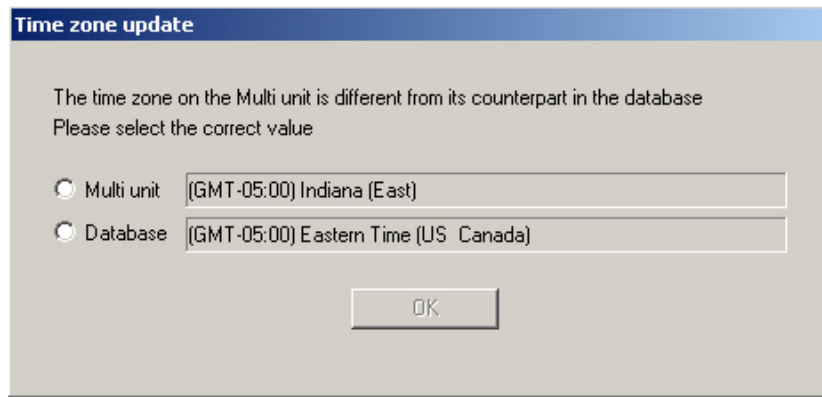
Time zone update

The time zone on the Multi unit is different from its counterpart in the database
Please select the correct value

Multi unit (GMT-05:00) Indiana (East)

Database (GMT-05:00) Eastern Time (US Canada)

OK